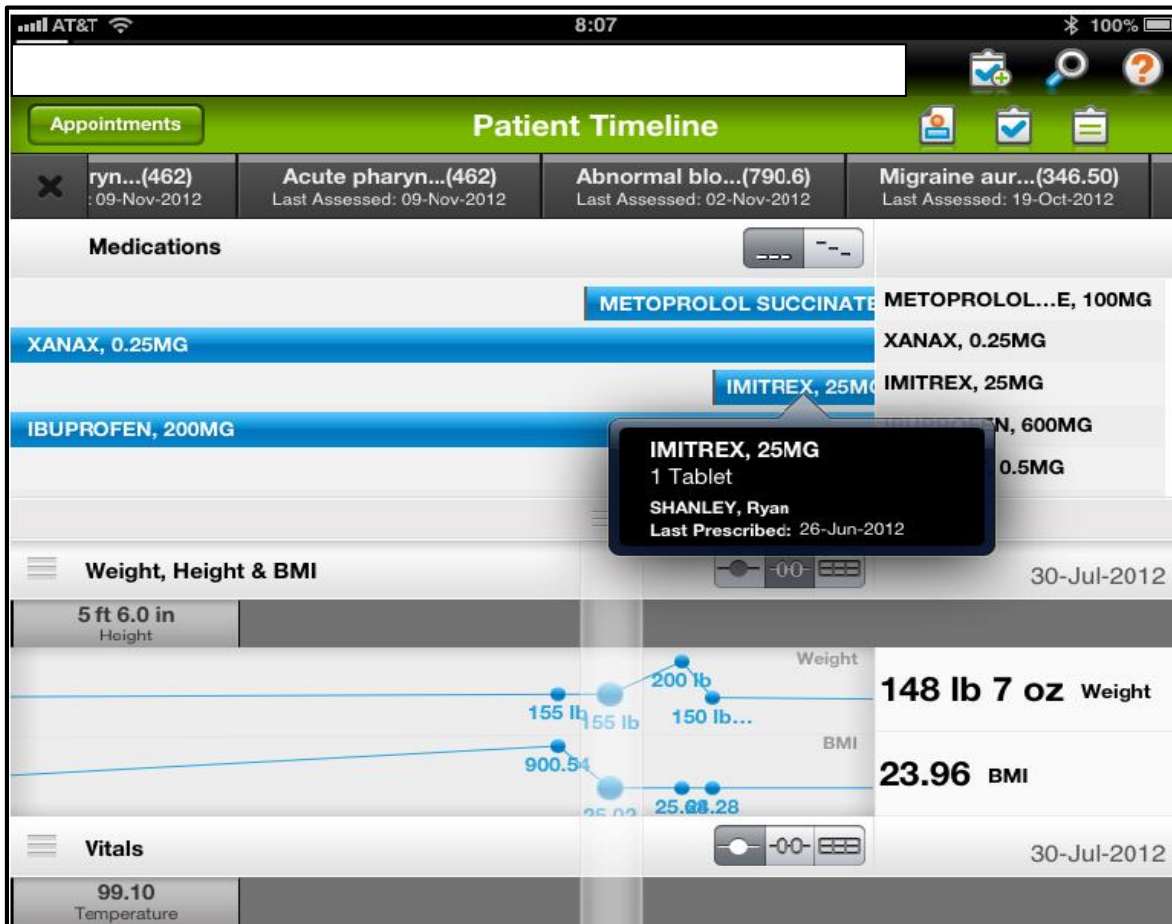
AT&T 8:07 100%

Appointments

Patient Timeline

ryn...(462)
: 09-Nov-2012

Acute pharyn...(462)
Last Assessed: 09-Nov-2012

Abnormal blo...(790.6)
Last Assessed: 02-Nov-2012

Migraine aur...(346.50)
Last Assessed: 19-Oct-2012

Medications

METOPROLOL SUCCINATE

METOPROLOL...E, 100MG

XANAX, 0.25MG

XANAX, 0.25MG

IMITREX, 25MG

IMITREX, 25MG

IBUPROFEN, 200MG

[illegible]N, 600MG

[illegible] 0.5MG

IMITREX, 25MG
1 Tablet
SHANLEY, Ryan
Last Prescribed: 26-Jun-2012

Weight, Height & BMI

30-Jul-2012

5 ft 6.0 in
Height

Weight

200 lb

155 lb 155 lb 150 lb...

148 lb 7 oz Weight

BMI

900.54

25.02 25.68.28

23.96 BMI

Vitals

30-Jul-2012

99.10
Temperature